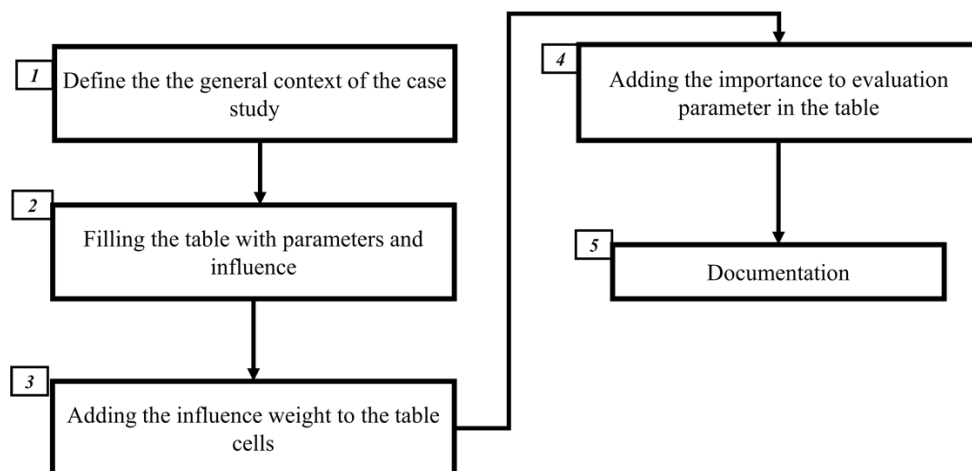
1
Define the the general context of the case study

2
Filling the table with parameters and influence

3
Adding the influence weight to the table cells

4
Adding the importance to evaluation parameter in the table

5
Documentation